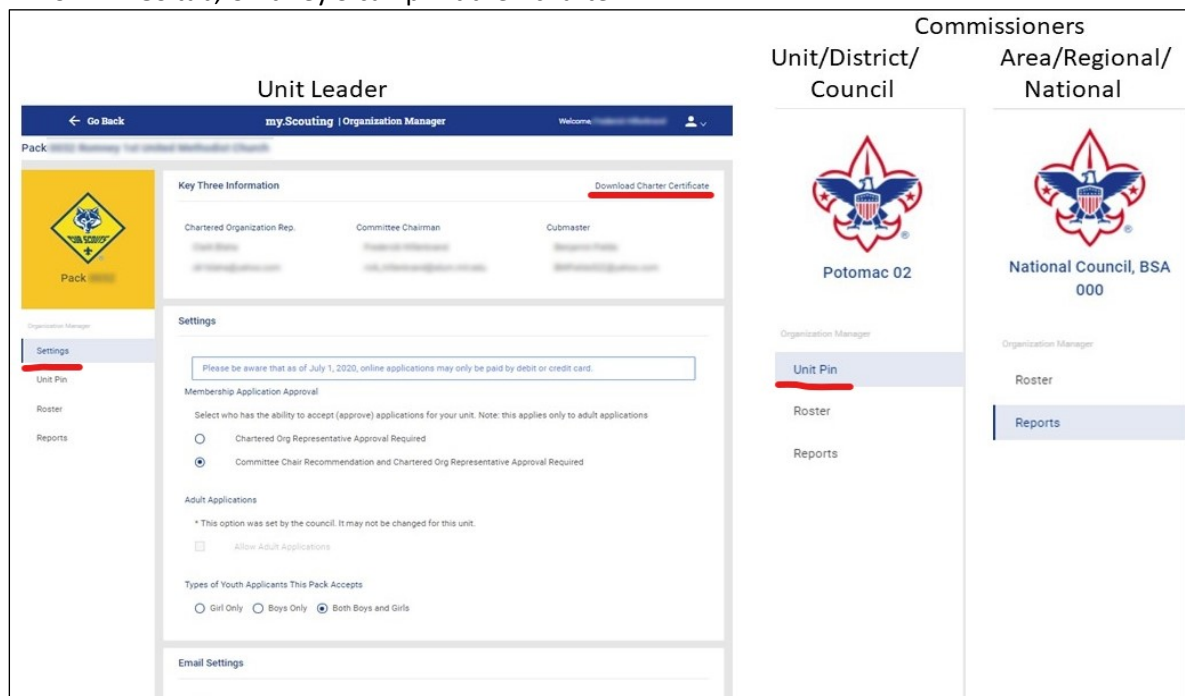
Commissioners

Unit Leader

Unit/District/ Council

Area/Regional/ National

← Go Back

my.Scouting | Organization Manager

Welcome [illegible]

Pack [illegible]

Pack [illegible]

Organization Manager

Settings

Unit Pin

Roster

Reports

Key Three Information

Download Charter Certificate

Chartered Organization Rep.

Committee Chairman

Cubmaster

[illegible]

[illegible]

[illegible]

Settings

Please be aware that as of July 1, 2020, online applications may only be paid by debit or credit card.

Membership Application Approval

Select who has the ability to accept (approve) applications for your unit. Note: this applies only to adult applications

Chartered Org Representative Approval Required

Committee Chair Recommendation and Chartered Org Representative Approval Required

Adult Applications

* This option was set by the council. It may not be changed for this unit.

Allow Adult Applications

Types of Youth Applicants This Pack Accepts

Girl Only Boys Only Both Boys and Girls

Email Settings

Potomac 02

Organization Manager

Unit Pin

Roster

Reports

National Council, BSA 000

Organization Manager

Roster

Reports